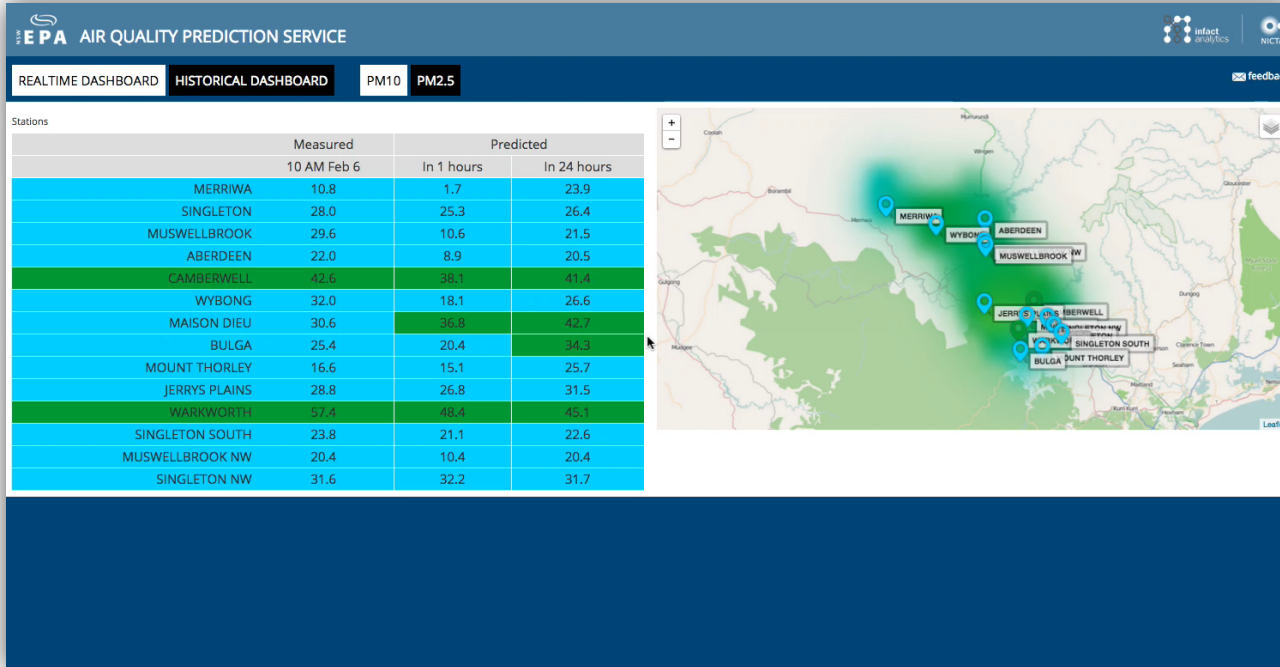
NSW EPA AIR QUALITY PREDICTION SERVICE

infact analytics

NICTA

REALTIME DASHBOARD HISTORICAL DASHBOARD PM10 PM2.5

feedba

Stations

| | Measured | Predicted | |
|---|---|---|---|
| | 10 AM Feb 6 | In 1 hours | In 24 hours |
| MERRIWA | 10.8 | 1.7 | 23.9 |
| SINGLETON | 28.0 | 25.3 | 26.4 |
| MUSWELLBROOK | 29.6 | 10.6 | 21.5 |
| ABERDEEN | 22.0 | 8.9 | 20.5 |
| CAMBERWELL | 42.6 | 38.1 | 41.4 |
| WYBONG | 32.0 | 18.1 | 26.6 |
| MAISON DIEU | 30.6 | 36.8 | 42.7 |
| BULGA | 25.4 | 20.4 | 34.3 |
| MOUNT THORLEY | 16.6 | 15.1 | 25.7 |
| JERRYS PLAINS | 28.8 | 26.8 | 31.5 |
| WARKWORTH | 57.4 | 48.4 | 45.1 |
| SINGLETON SOUTH | 23.8 | 21.1 | 22.6 |
| MUSWELLBROOK NW | 20.4 | 10.4 | 20.4 |
| SINGLETON NW | 31.6 | 32.2 | 31.7 |

+
-

MERRIWA
WYBONG
ABERDEEN
MUSWELLBROOK
JERRYS PLAINS
CAMBERWELL
SINGLETON SOUTH
MOUNT THORLEY
BULGA

Leafl